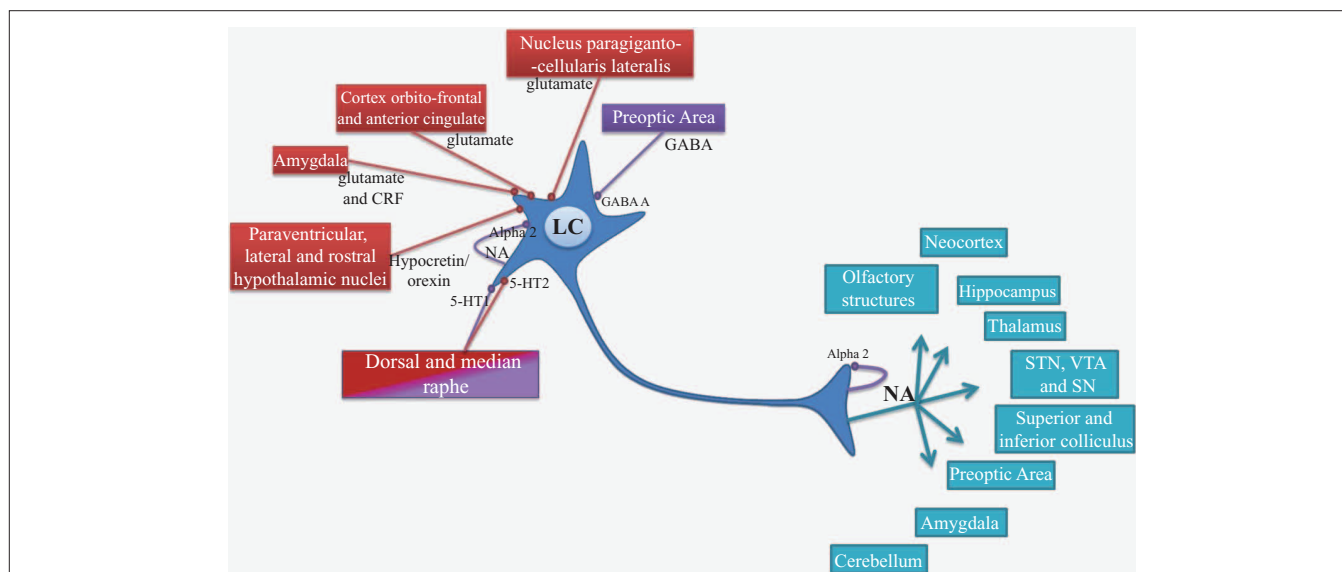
Nucleus paragiganto-
-cellularis lateralis

glutamate

Cortex orbito-frontal and anterior cingulate

glutamate

Preoptic Area

GABA

Amygdala

glutamate and CRF

GABA A

LC

Paraventricular, lateral and rostral hypothalamic nuclei

Alpha 2

NA

Hypocretin/ orexin

5-HT2

5-HT1

Dorsal and median raphe

Neocortex

Olfactory structures

Hippocampus

Thalamus

Alpha 2

STN, VTA and SN

NA

Superior and inferior colliculus

Preoptic Area

Amygdala

Cerebellum